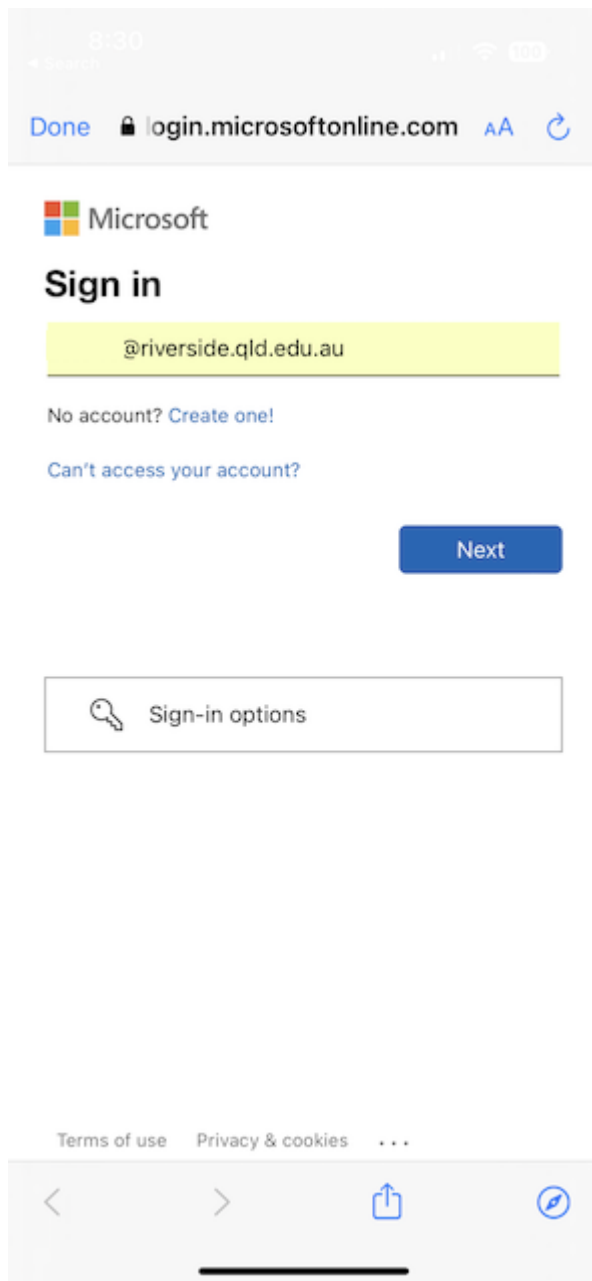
8:30
◂ Search
100

Done login.microsoftonline.com AA

Microsoft

Sign in

@riverside.qld.edu.au

No account? Create one!

Can't access your account?

Next

Sign-in options

Terms of use Privacy & cookies ...